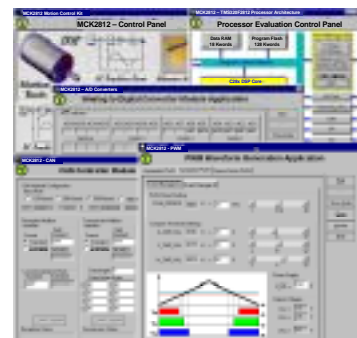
MCK2812 Motion Control Kit

MCK2812 – Control Panel

MCK2812 – TMS320F2812 Processor Architecture

Processor Evaluation Control Panel

Data RAM 18 Kwords

Program Flash 128 Kwords

C28x DSP Core

MCK2812 – A/D Converters

Analog-to-Digital Converter Module Application

MCK2812 – CAN

eCAN Controller Module

MCK2812 – PWM

PWM Waveform Generation Application

Exit